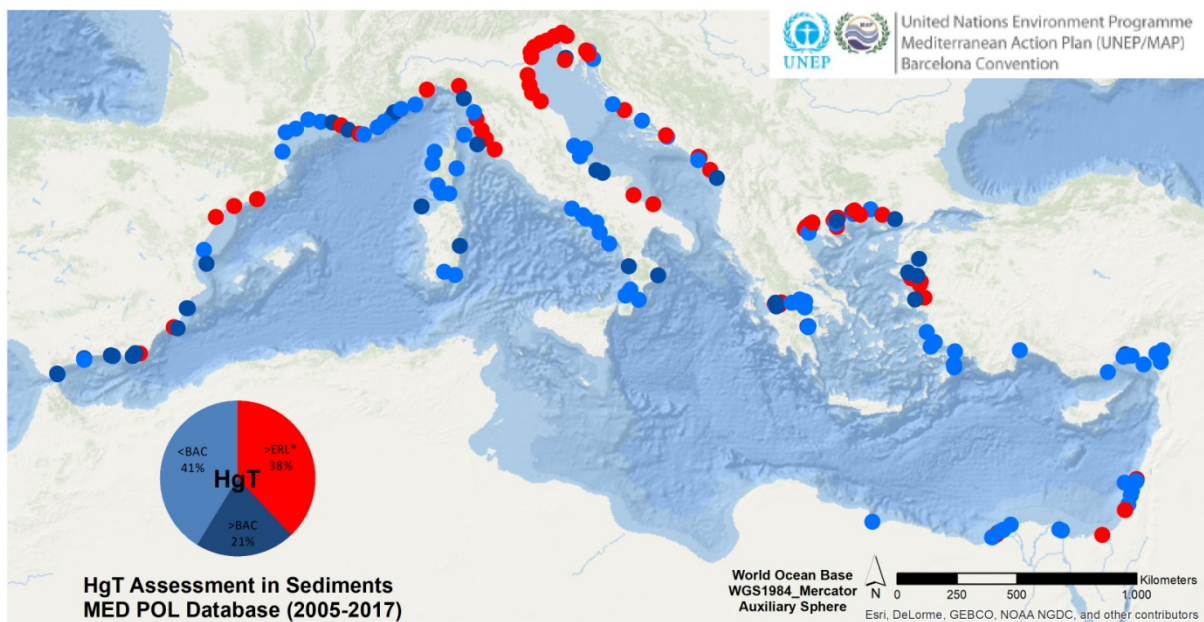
UNEP

United Nations Environment Programme
Mediterranean Action Plan (UNEP/MAP)
Barcelona Convention

<BAC
41%

>ERL*
38%

HgT

>BAC
21%

HgT Assessment in Sediments
MED POL Database (2005-2017)

World Ocean Base
WGS1984_Mercator
Auxiliary Sphere

N

Kilometers
0 250 500 1,000

Esri, DeLorme, GEBCO, NOAA NGDC, and other contributors